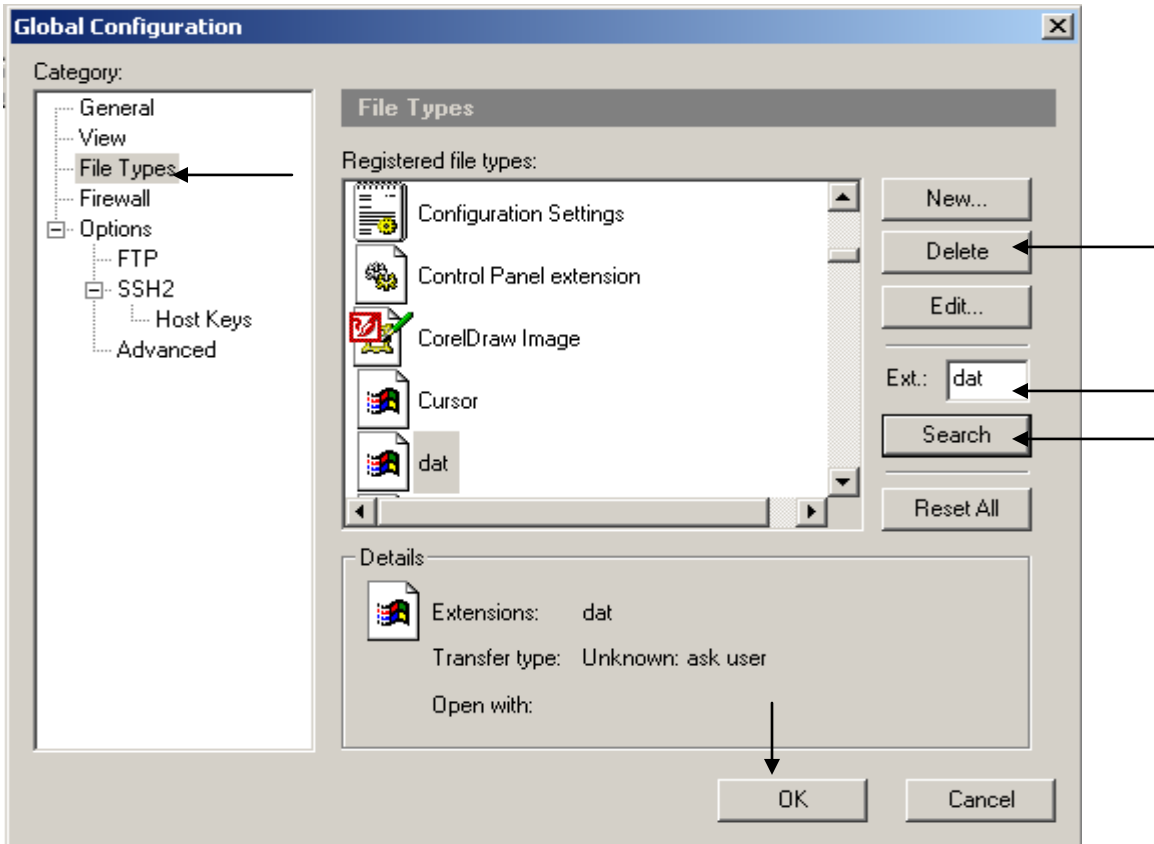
Global Configuration

Category:

General
View
File Types
Firewall
Options
FTP
SSH2
Host Keys
Advanced

File Types

Registered file types:

Configuration Settings
Control Panel extension
CorelDraw Image
Cursor
dat

New...
Delete
Edit...
Ext.: dat
Search
Reset All

Details

Extensions: dat
Transfer type: Unknown: ask user
Open with:

OK
Cancel